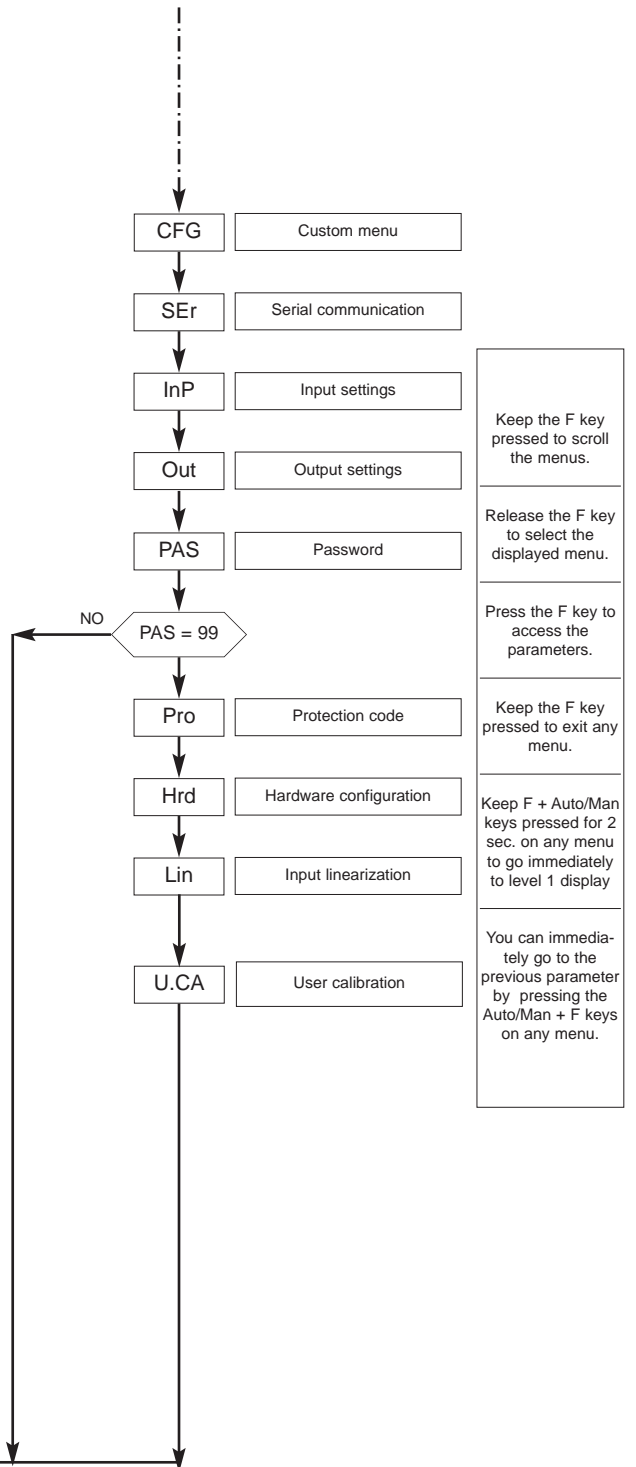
CFG
Custom menu

SEr
Serial communication

InP
Input settings

Out
Output settings

PAS
Password

NO

PAS = 99

Pro
Protection code

Hrd
Hardware configuration

Lin
Input linearization

U.CA
User calibration

Keep the F key pressed to scroll the menus.

Release the F key to select the displayed menu.

Press the F key to access the parameters.

Keep the F key pressed to exit any menu.

Keep F + Auto/Man keys pressed for 2 sec. on any menu to go immediately to level 1 display

You can immediately go to the previous parameter by pressing the Auto/Man + F keys on any menu.